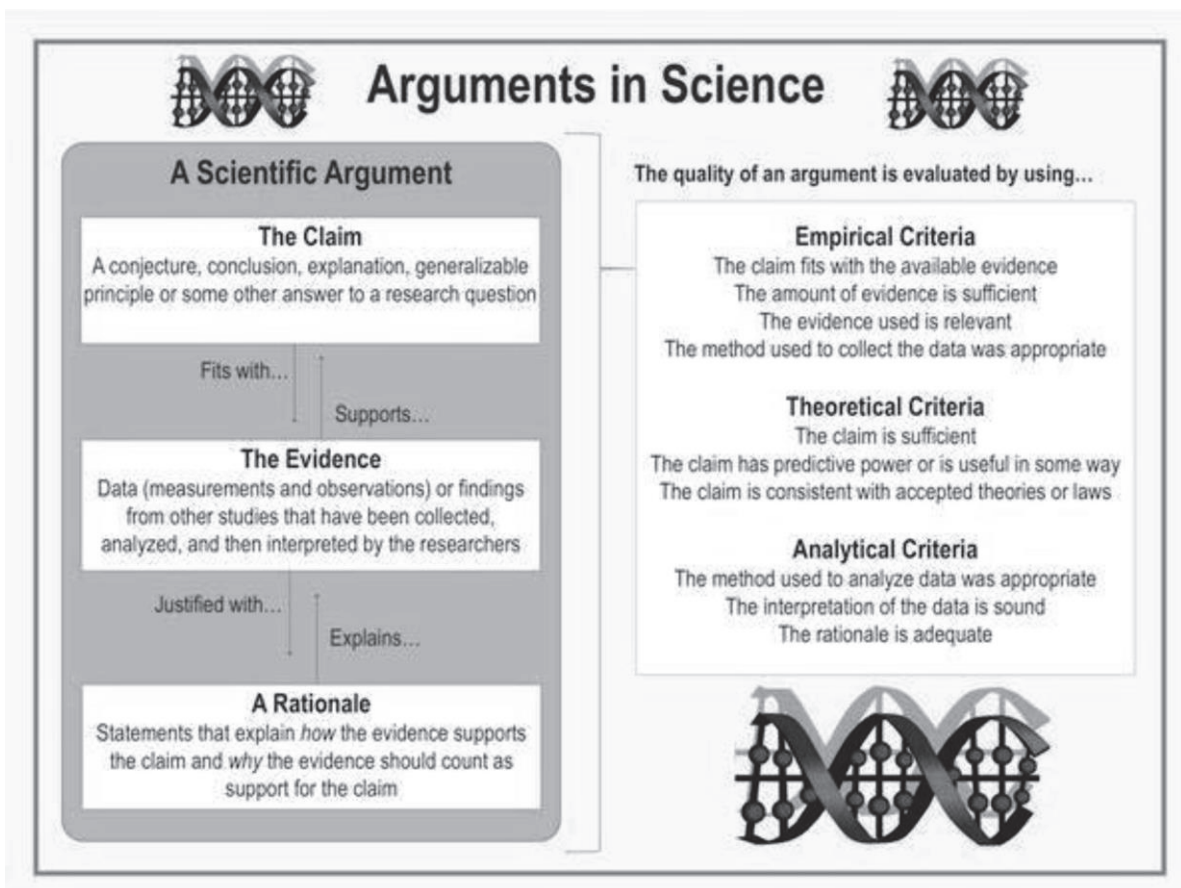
Arguments in Science

A Scientific Argument

The Claim
A conjecture, conclusion, explanation, generalizable principle or some other answer to a research question

Fits with...

Supports...

The Evidence
Data (measurements and observations) or findings from other studies that have been collected, analyzed, and then interpreted by the researchers

Justified with...

Explains...

A Rationale
Statements that explain *how* the evidence supports the claim and *why* the evidence should count as support for the claim

The quality of an argument is evaluated by using...

Empirical Criteria
The claim fits with the available evidence
The amount of evidence is sufficient
The evidence used is relevant
The method used to collect the data was appropriate

Theoretical Criteria
The claim is sufficient
The claim has predictive power or is useful in some way
The claim is consistent with accepted theories or laws

Analytical Criteria
The method used to analyze data was appropriate
The interpretation of the data is sound
The rationale is adequate